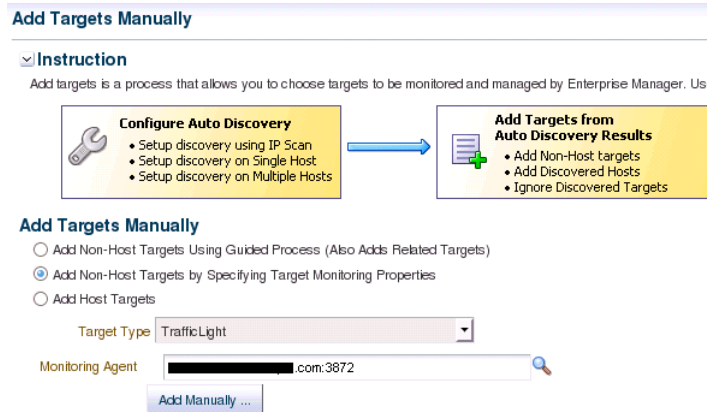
Add Targets Manually

Instruction

Add targets is a process that allows you to choose targets to be monitored and managed by Enterprise Manager. Us

Configure Auto Discovery
• Setup discovery using IP Scan
• Setup discovery on Single Host
• Setup discovery on Multiple Hosts

Add Targets from Auto Discovery Results
• Add Non-Host targets
• Add Discovered Hosts
• Ignore Discovered Targets

Add Targets Manually

Add Non-Host Targets Using Guided Process (Also Adds Related Targets)

Add Non-Host Targets by Specifying Target Monitoring Properties

Add Host Targets

Target Type TrafficLight

Monitoring Agent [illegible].com:3872

Add Manually ...